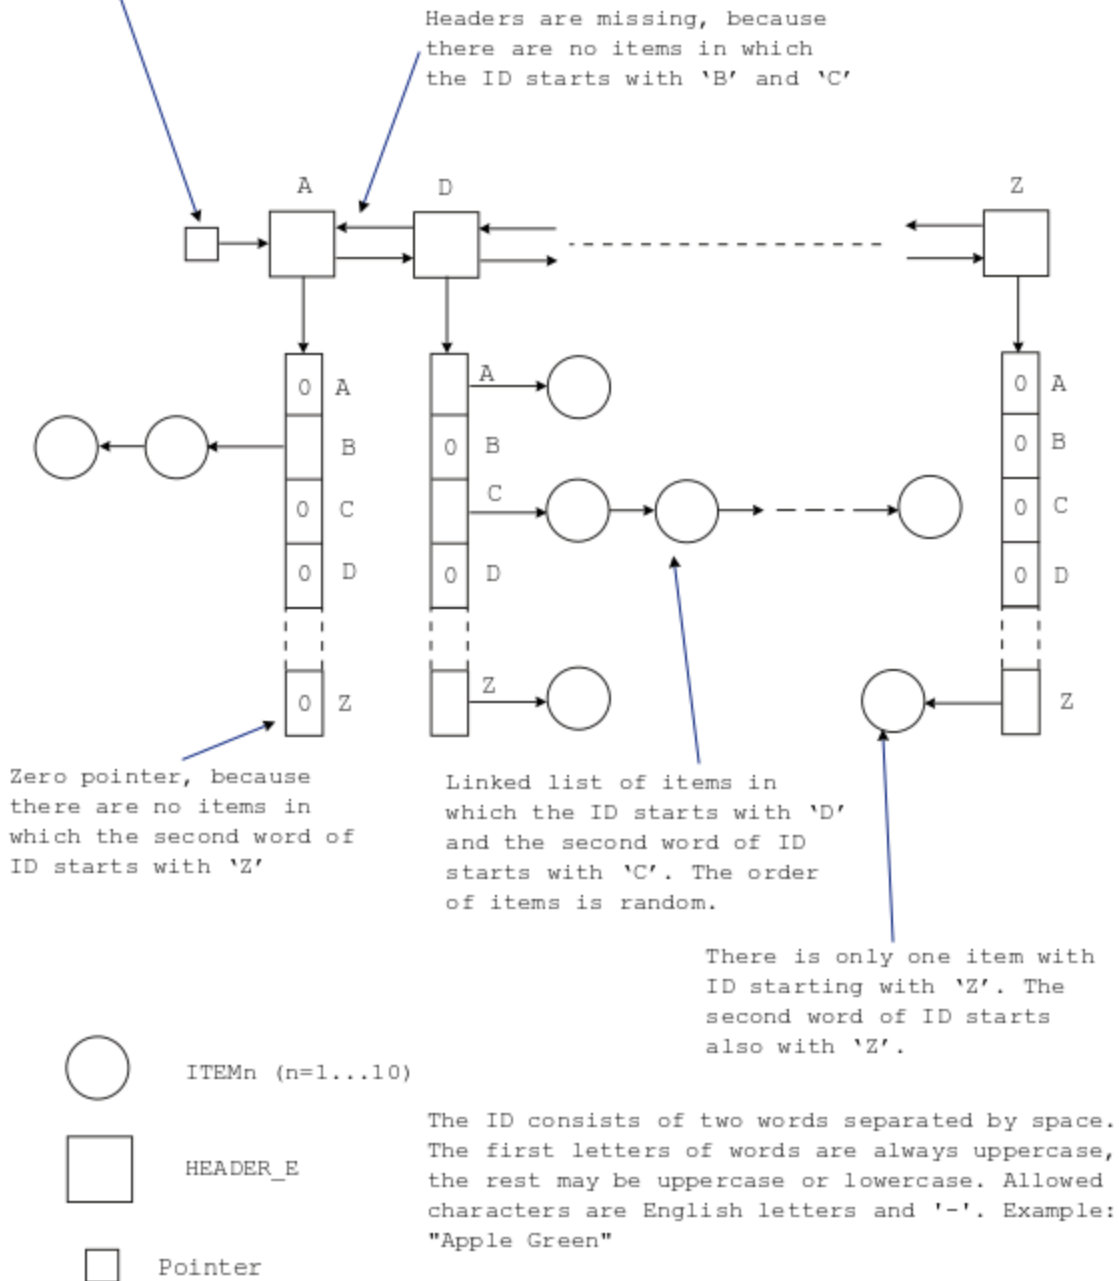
Headers are missing, because there are no items in which the ID starts with 'B' and 'C'

A
D
Z

0 A
B
0 C
0 D
0 Z

A
0 B
C
0 D
Z

0 A
0 B
0 C
0 D
Z

Zero pointer, because there are no items in which the second word of ID starts with 'Z'

Linked list of items in which the ID starts with 'D' and the second word of ID starts with 'C'. The order of items is random.

There is only one item with ID starting with 'Z'. The second word of ID starts also with 'Z'.

ITEMn (n=1...10)

HEADER_E

Pointer

The ID consists of two words separated by space. The first letters of words are always uppercase, the rest may be uppercase or lowercase. Allowed characters are English letters and '-'. Example: "Apple Green"